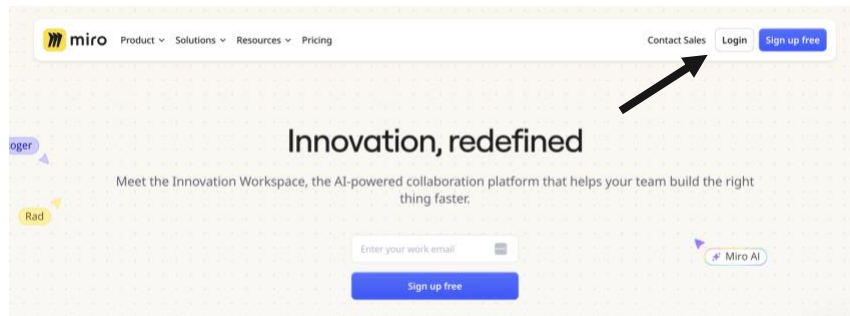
miro Product Solutions Resources Pricing

Contact Sales Login Sign up free

oger

Rad

Innovation, redefined

Meet the Innovation Workspace, the AI-powered collaboration platform that helps your team build the right thing faster.

Enter your work email

Sign up free

Miro AI